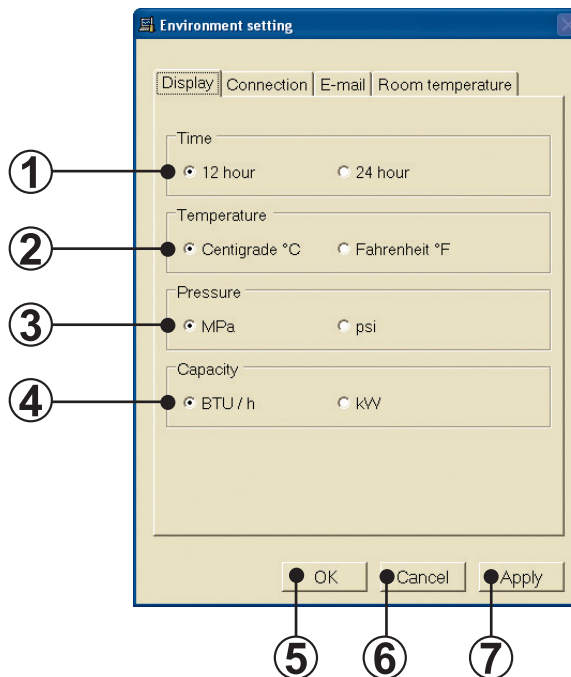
Environment setting

Display | Connection | E-mail | Room temperature

Time
① 12 hour 24 hour

Temperature
② Centigrade °C Fahrenheit °F

Pressure
③ MPa psi

Capacity
④ BTU / h kW

OK Cancel Apply

⑤ ⑥ ⑦